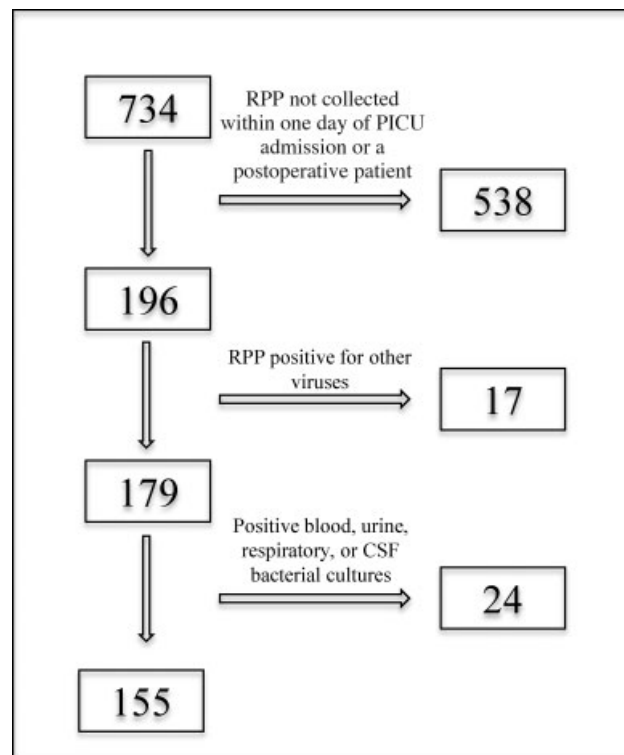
734

RPP not collected within one day of PICU admission or a postoperative patient

538

196

RPP positive for other viruses

17

179

Positive blood, urine, respiratory, or CSF bacterial cultures

24

155